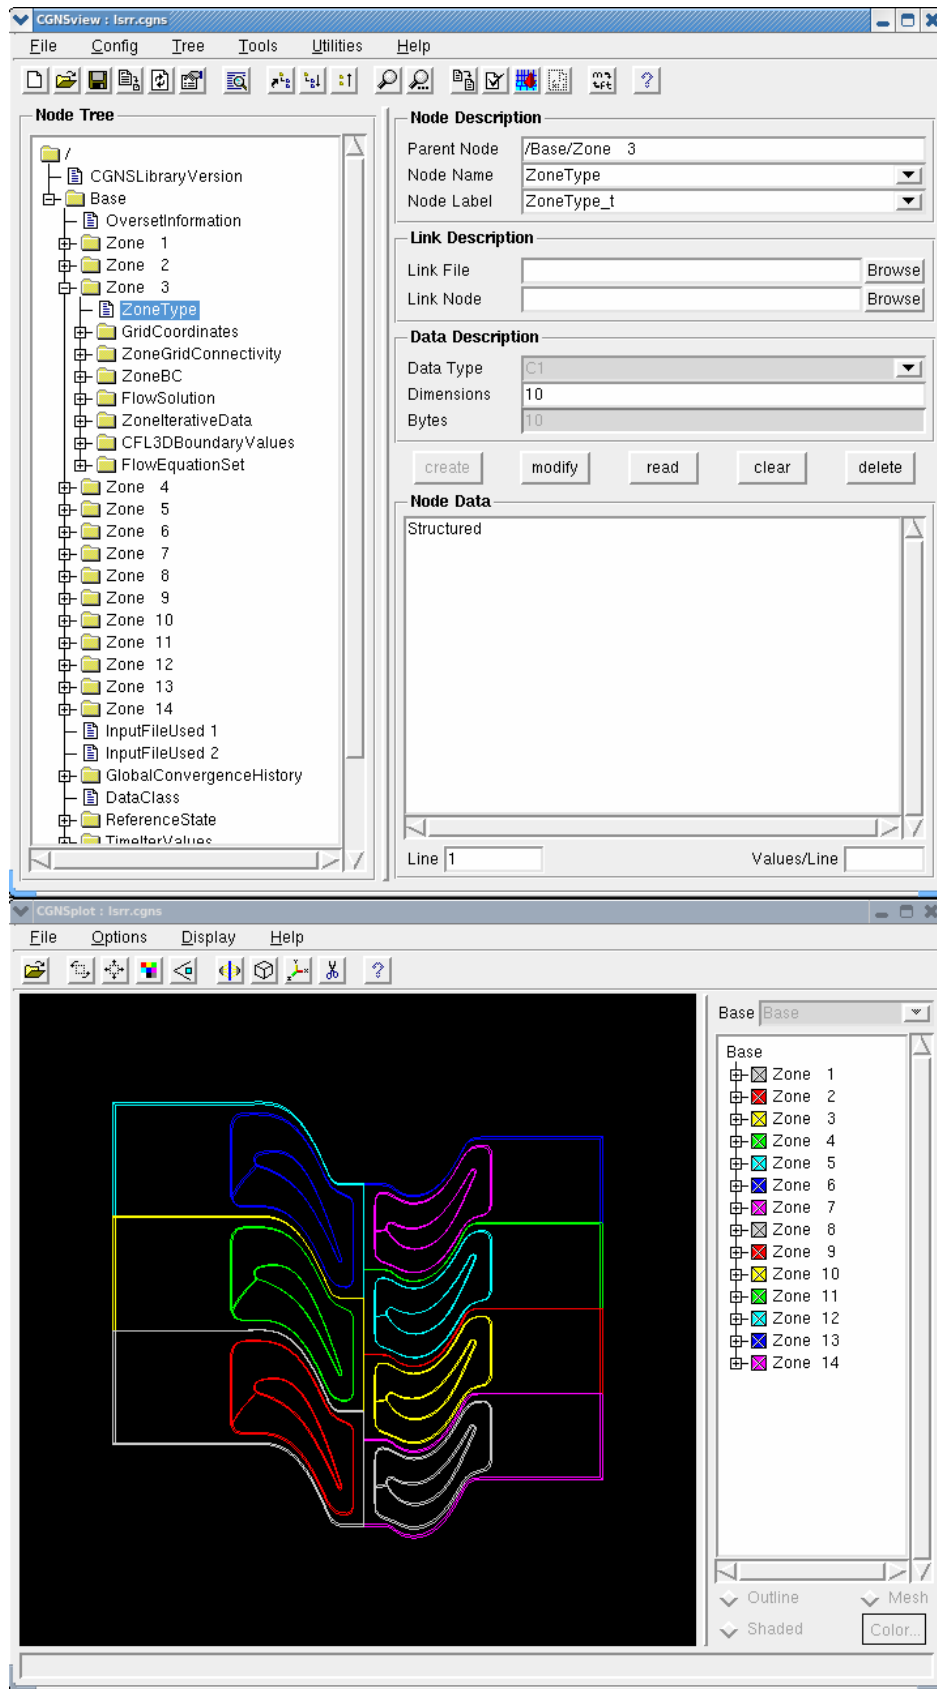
CGNSview : lsrr.cgns

File Config Tree Tools Utilities Help

Node Tree

/
CGNSLibraryVersion
Base
OversetInformation
Zone 1
Zone 2
Zone 3
ZoneType
GridCoordinates
ZoneGridConnectivity
ZoneBC
FlowSolution
ZoneIterativeData
CFL3DBoundaryValues
FlowEquationSet
Zone 4
Zone 5
Zone 6
Zone 7
Zone 8
Zone 9
Zone 10
Zone 11
Zone 12
Zone 13
Zone 14
InputFileUsed 1
InputFileUsed 2
GlobalConvergenceHistory
DataClass
ReferenceState
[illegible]

Node Description
Parent Node /Base/Zone 3
Node Name ZoneType
Node Label ZoneType_t

Link Description
Link File Browse
Link Node Browse

Data Description
Data Type C1
Dimensions 10
Bytes 10

create modify read clear delete

Node Data
Structured

Line 1 Values/Line

CGNSplot : lsrr.cgns

File Options Display Help

Base Base

Base
Zone 1
Zone 2
Zone 3
Zone 4
Zone 5
Zone 6
Zone 7
Zone 8
Zone 9
Zone 10
Zone 11
Zone 12
Zone 13
Zone 14

Outline Mesh
Shaded Color...